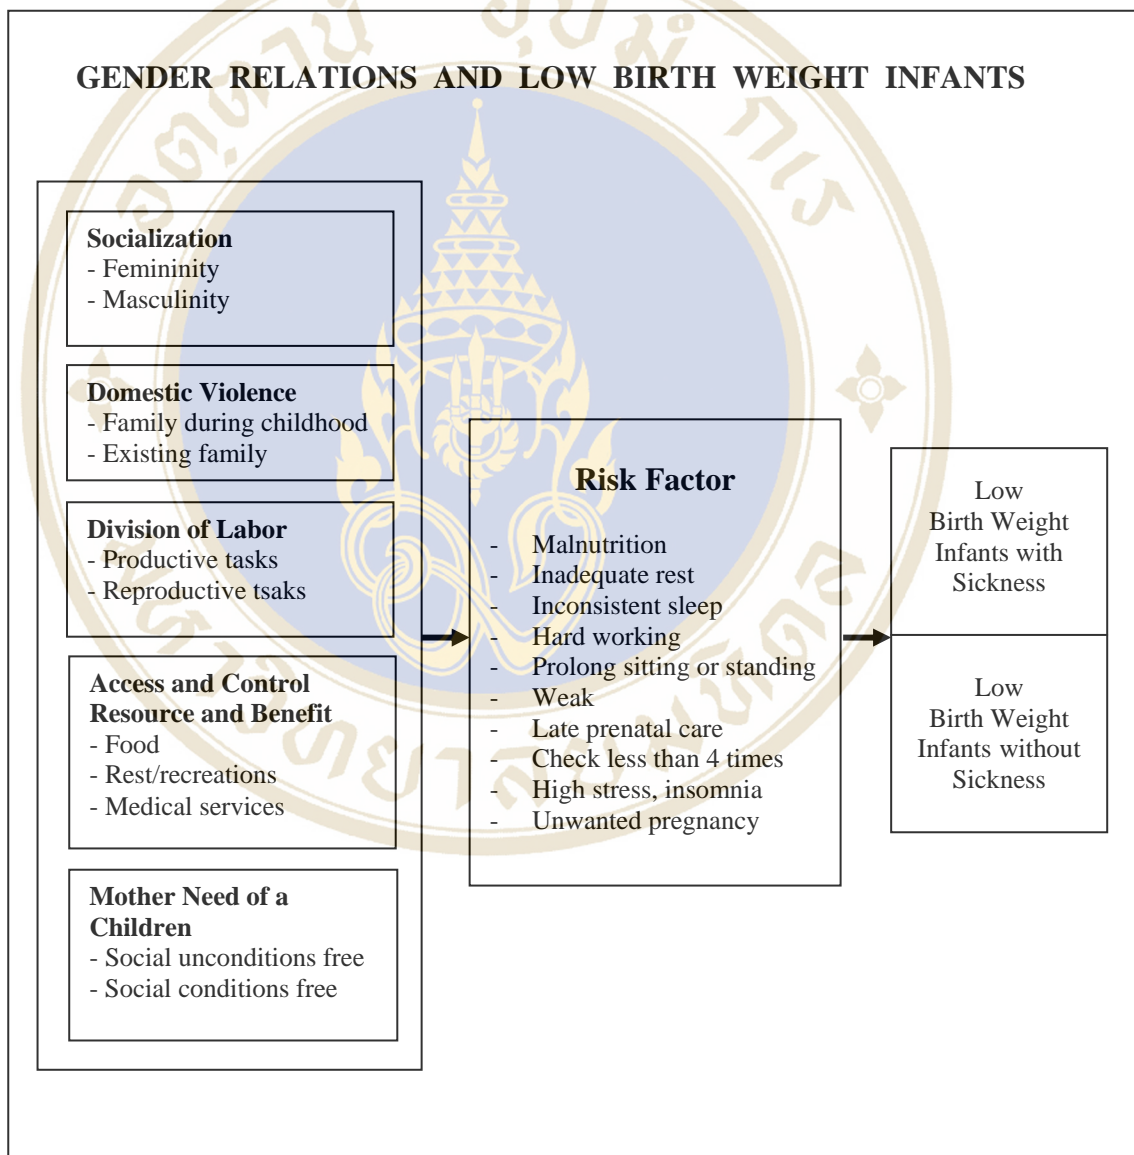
GENDER RELATIONS AND LOW BIRTH WEIGHT INFANTS

Socialization
- Femininity
- Masculinity

Domestic Violence
- Family during childhood
- Existing family

Division of Labor
- Productive tasks
- Reproductive tsaks

Access and Control Resource and Benefit
- Food
- Rest/recreations
- Medical services

Mother Need of a Children
- Social unconditions free
- Social conditions free

Risk Factor
- Malnutrition
- Inadequate rest
- Inconsistent sleep
- Hard working
- Prolong sitting or standing
- Weak
- Late prenatal care
- Check less than 4 times
- High stress, insomnia
- Unwanted pregnancy

Low Birth Weight Infants with Sickness

Low Birth Weight Infants without Sickness